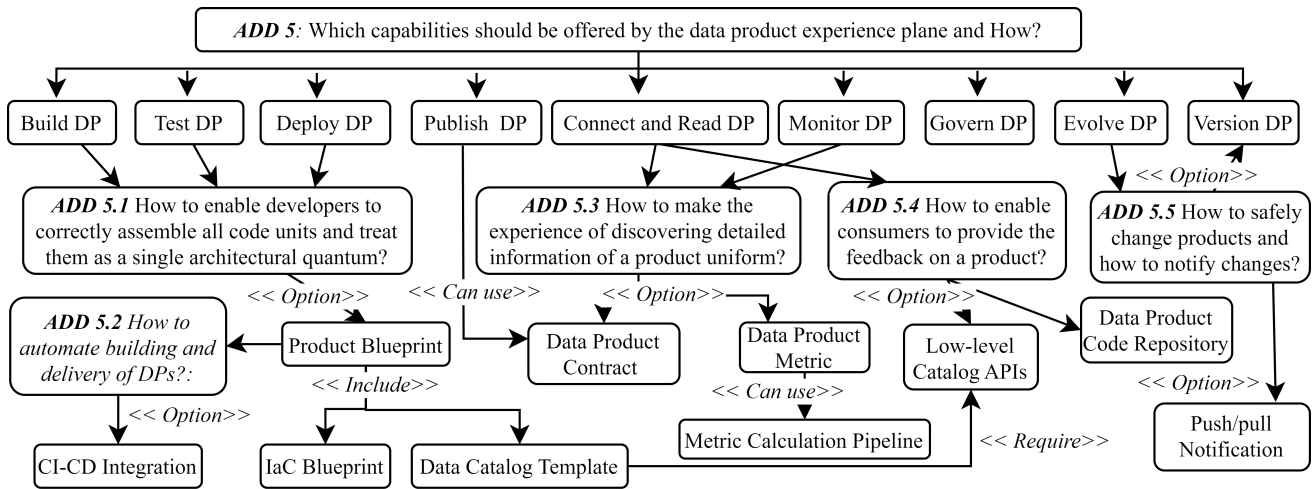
*ADD 5*: Which capabilities should be offered by the data product experience plane and How?

Build DP

Test DP

Deploy DP

Publish DP

Connect and Read DP

Monitor DP

Govern DP

Evolve DP

Version DP

*ADD 5.1* How to enable developers to correctly assemble all code units and treat them as a single architectural quantum?

*ADD 5.3* How to make the experience of discovering detailed information of a product uniform?

*ADD 5.4* How to enable consumers to provide the feedback on a product?

<< Option>>

*ADD 5.5* How to safely change products and how to notify changes?

<< Option>>

<< Can use>>

<< Option>>

<< Option>>

*ADD 5.2 How to automate building and delivery of DPs?:*

Product Blueprint

Data Product Contract

Data Product Metric

Low-level Catalog APIs

Data Product Code Repository

<< Include>>

<< Can use>>

<< Option>>

<< Option>>

Metric Calculation Pipeline

<< Require>>

Push/pull Notification

CI-CD Integration

IaC Blueprint

Data Catalog Template